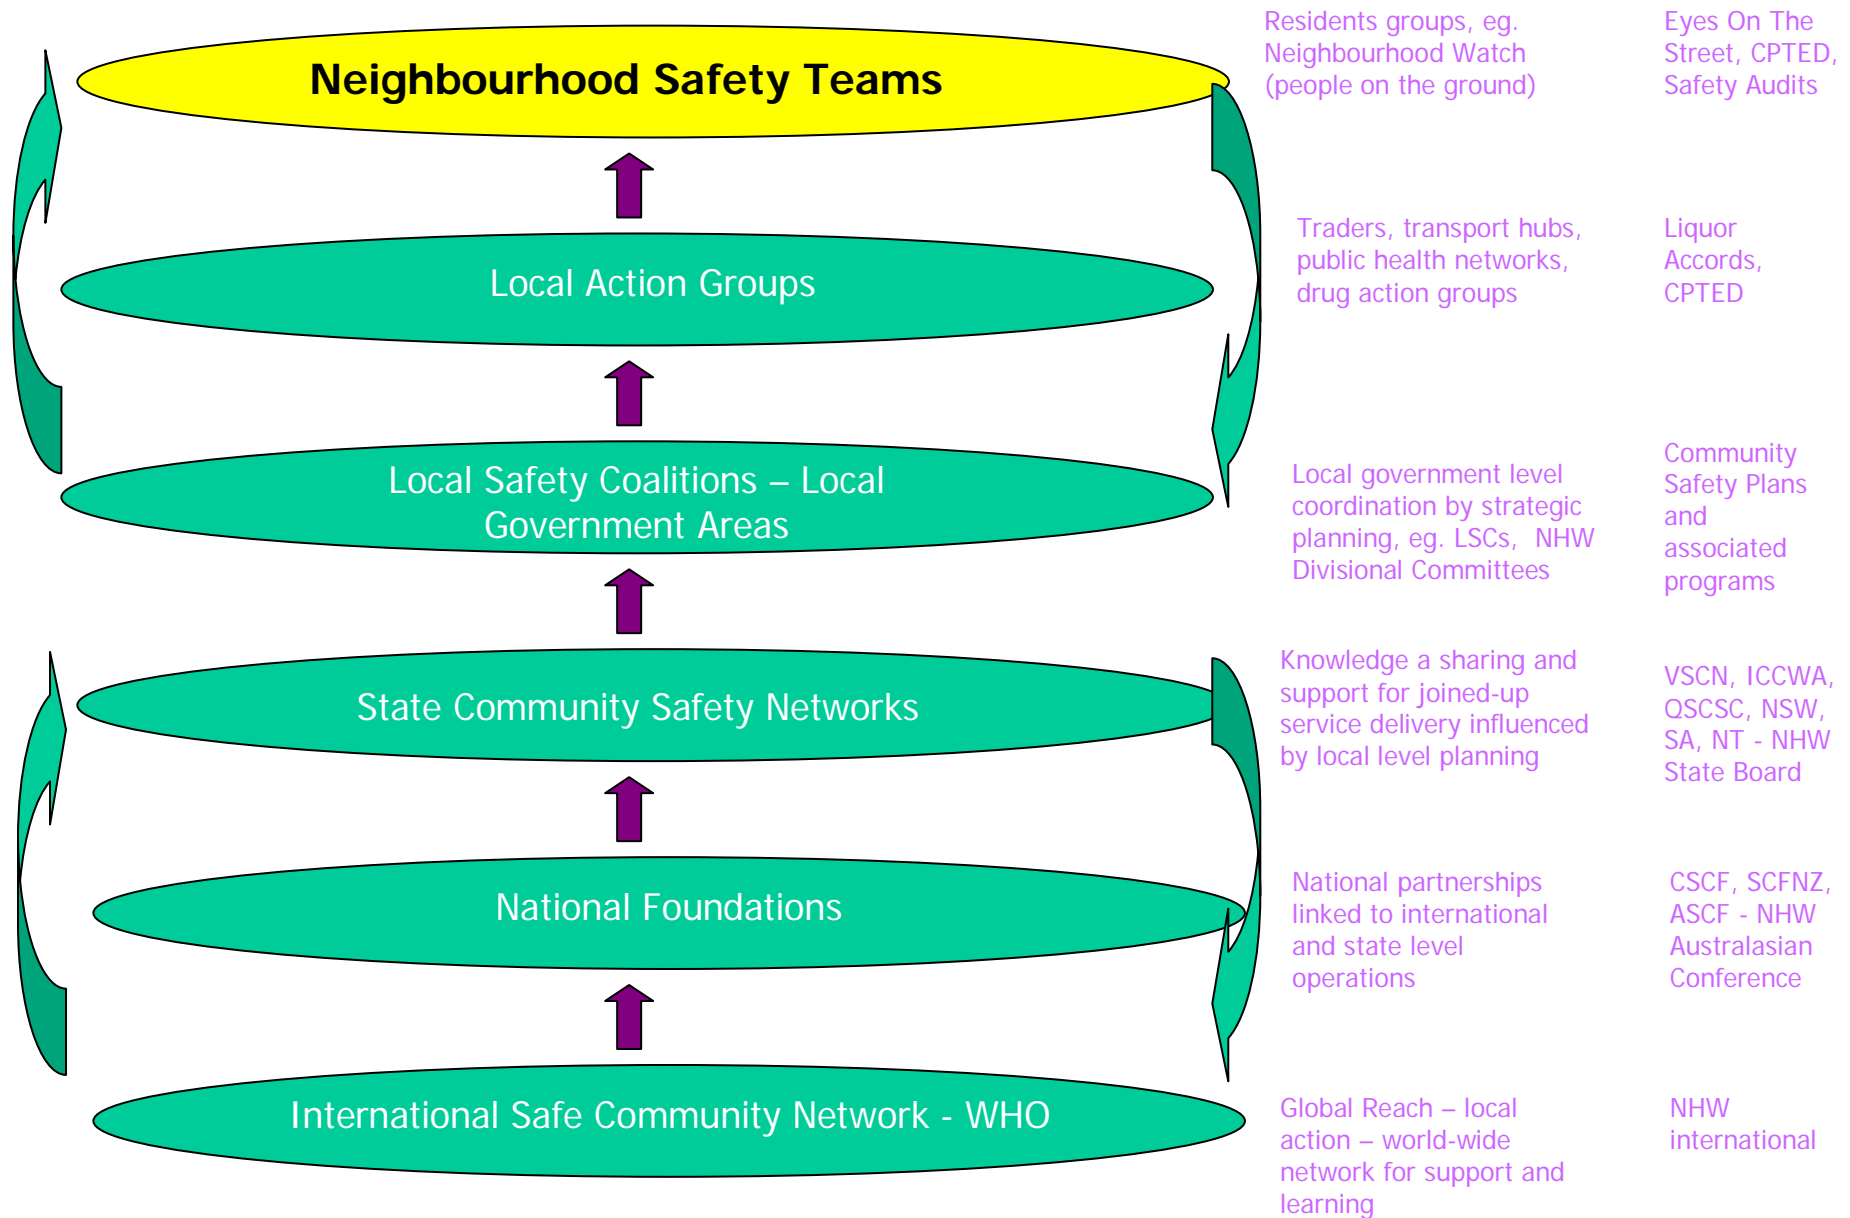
Neighbourhood Safety Teams

Residents groups, eg. Neighbourhood Watch (people on the ground)

Eyes On The Street, CPTED, Safety Audits

Local Action Groups

Traders, transport hubs, public health networks, drug action groups

Liquor Accords, CPTED

Local Safety Coalitions – Local Government Areas

Local government level coordination by strategic planning, eg. LSCs, NHW Divisional Committees

Community Safety Plans and associated programs

State Community Safety Networks

Knowledge a sharing and support for joined-up service delivery influenced by local level planning

VSCN, ICCWA, QSCSC, NSW, SA, NT - NHW State Board

National Foundations

National partnerships linked to international and state level operations

CSCF, SCFNZ, ASCF - NHW Australasian Conference

International Safe Community Network - WHO

Global Reach – local action – world-wide network for support and learning

NHW international